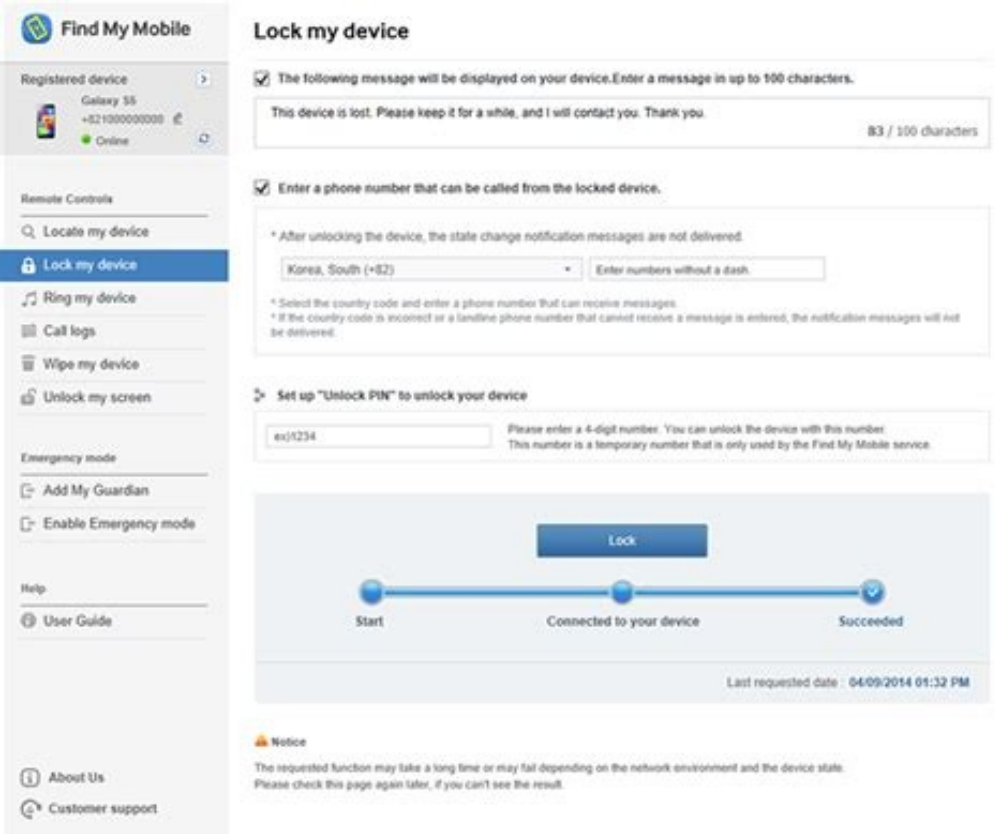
Find My Mobile

Registered device

Galaxy S5
+821000000000
Online

Remote Controls

Locate my device

Lock my device

Ring my device

Call logs

Wipe my device

Unlock my screen

Emergency mode

Add My Guardian

Enable Emergency mode

Help

User Guide

About Us

Customer support

Lock my device

The following message will be displayed on your device.Enter a message in up to 100 characters.

This device is lost. Please keep it for a while, and I will contact you. Thank you.

83 / 100 characters

Enter a phone number that can be called from the locked device.

* After unlocking the device, the state change notification messages are not delivered.

Korea, South (+82)

Enter numbers without a dash.

* Select the country code and enter a phone number that can receive messages.
* If the country code is incorrect or a landline phone number that cannot receive a message is entered, the notification messages will not be delivered.

Set up "Unlock PIN" to unlock your device

ex)1234

Please enter a 4-digit number. You can unlock the device with this number.
This number is a temporary number that is only used by the Find My Mobile service.

Lock

Start

Connected to your device

Succeeded

Last requested date : 04/09/2014 01:32 PM

Notice

The requested function may take a long time or may fail depending on the network environment and the device state.
Please check this page again later, if you can't see the result.